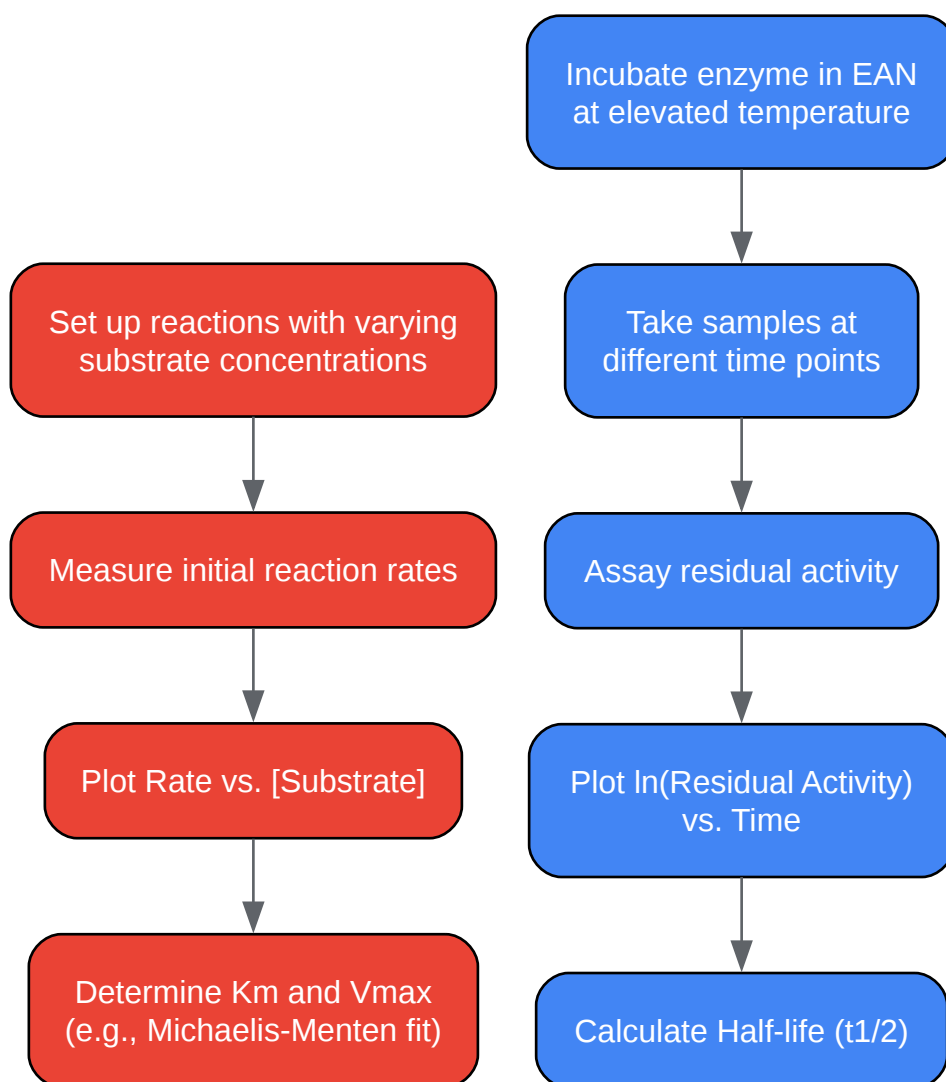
Set up reactions with varying substrate concentrations

Measure initial reaction rates

Plot Rate vs. [Substrate]

Determine Km and Vmax (e.g., Michaelis-Menten fit)

Incubate enzyme in EAN at elevated temperature

Take samples at different time points

Assay residual activity

Plot ln(Residual Activity) vs. Time

Calculate Half-life (t1/2)